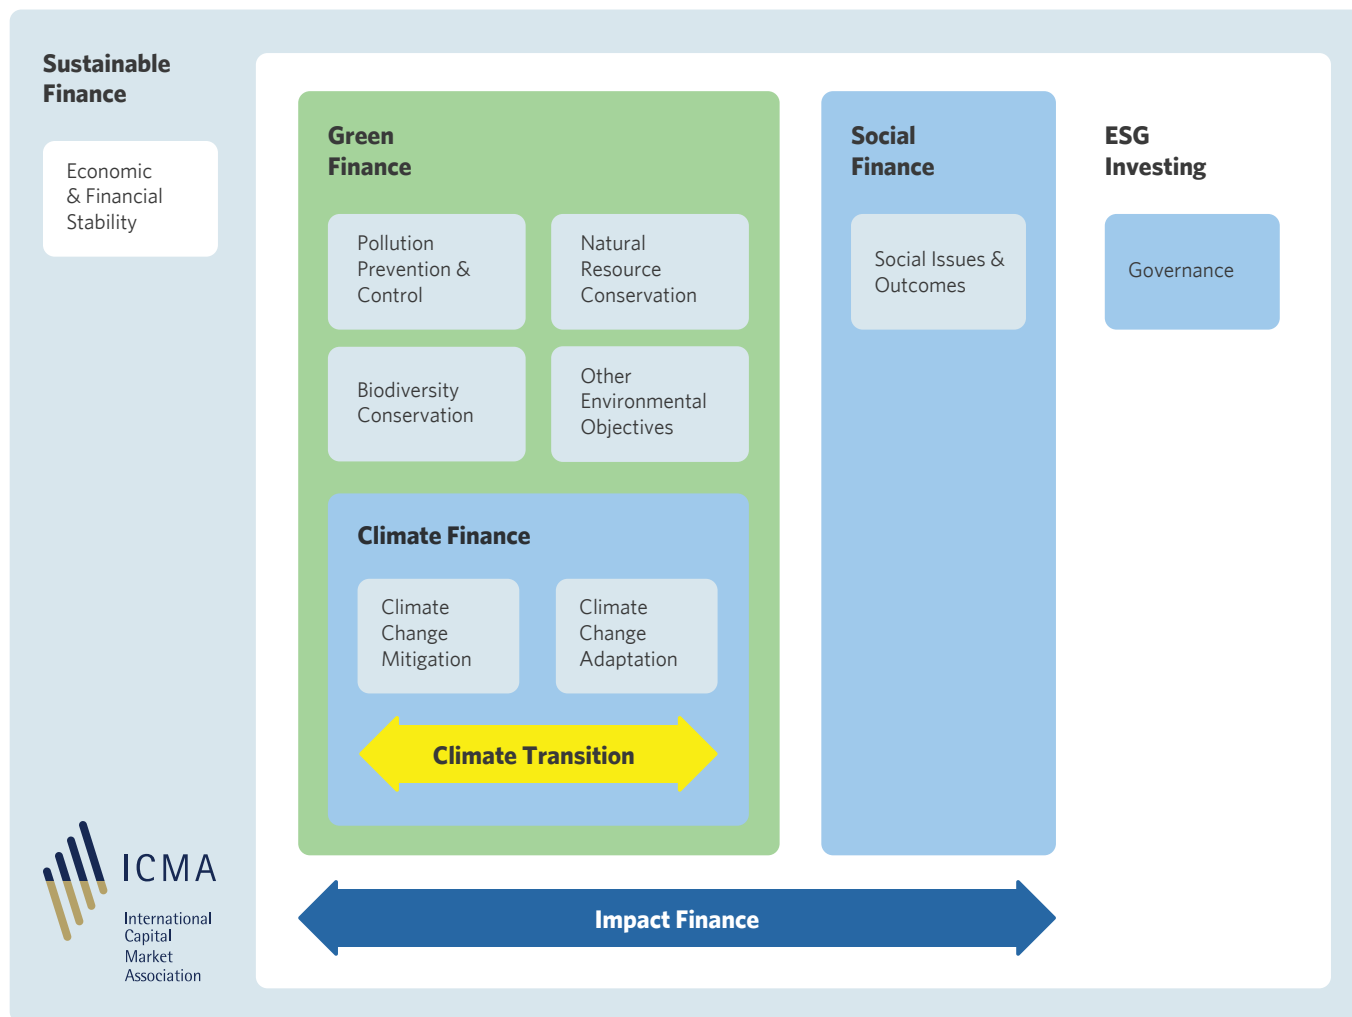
Sustainable Finance

Economic & Financial Stability

Green Finance

Pollution Prevention & Control

Natural Resource Conservation

Biodiversity Conservation

Other Environmental Objectives

Climate Finance

Climate Change Mitigation

Climate Change Adaptation

Climate Transition

Social Finance

Social Issues & Outcomes

ESG Investing

Governance

Impact Finance

ICMA

International Capital Market Association